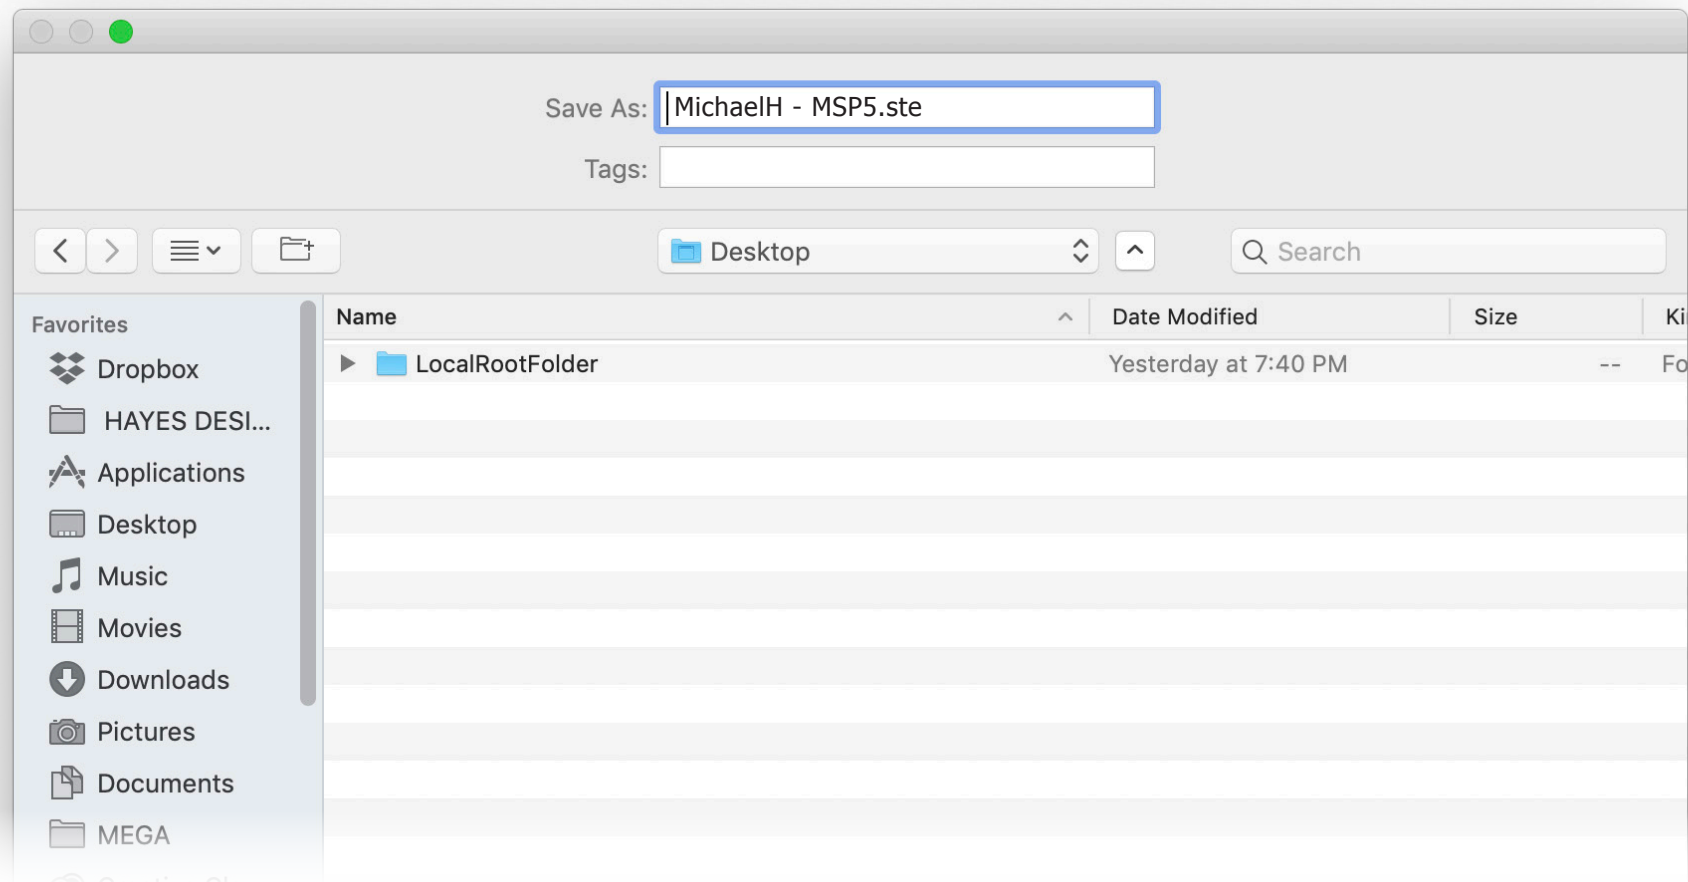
Save As: MichaelH - MSP5.ste

Tags:

Desktop

Search

Favorites

Dropbox

HAYES DESI...

Applications

Desktop

Music

Movies

Downloads

Pictures

Documents

MEGA

| Name | Date Modified | Size | Ki |
|---|---|---|---|
| LocalRootFolder | Yesterday at 7:40 PM | -- | Fo |